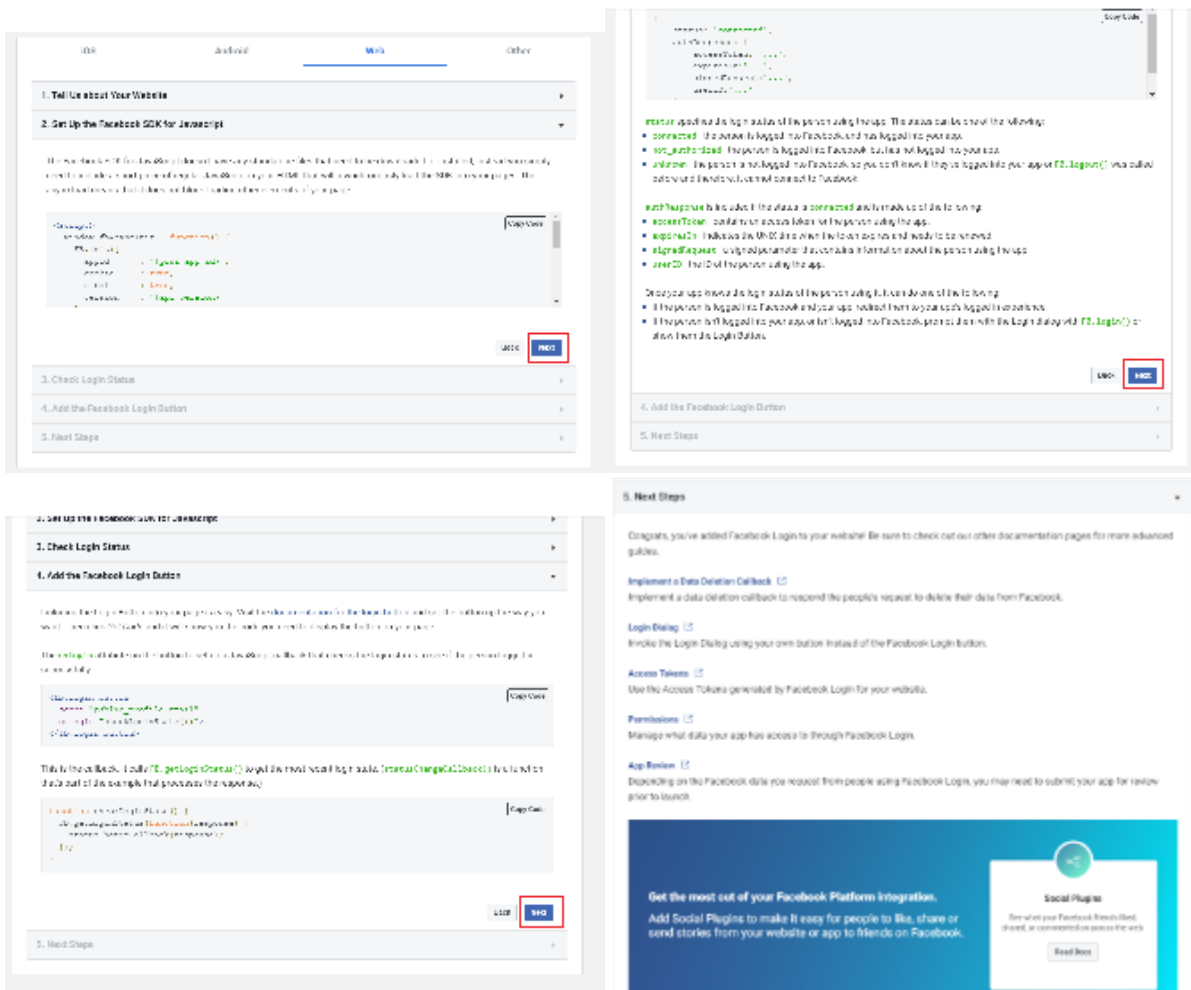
iOS Android Web Other

1. Tell Us about Your Website

2. Set Up the Facebook SDK for Javascript

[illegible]

Copy Code

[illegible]

Back Next

3. Check Login Status

4. Add the Facebook Login Button

5. Next Steps

Copy Code

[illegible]

status specifies the login status of the person using the app. The status can be one of the following:

- connected - the person is logged into Facebook, and has logged into your app.
- not_authorized - the person is logged into Facebook, but has not logged into your app.
- unknown - the person is not logged into Facebook, so you don't know if they're logged into your app or FB.logout() was called before and therefore, it cannot connect to Facebook.

authResponse is included if the status is connected and is made up of the following:

- accessToken - contains an access token for the person using the app.
- expiresIn - indicates the UNIX time when the token expires and needs to be renewed.
- signedRequest - a signed parameter that contains information about the person using the app.
- userID - the ID of the person using the app.

Once your app knows the login status of the person using it, it can do one of the following:

- If the person is logged into Facebook and your app, redirect them to your app's logged in experience.
- If the person isn't logged into your app or isn't logged into Facebook, prompt them with the Login dialog with FB.login() or show them the Login Button.

Back Next

4. Add the Facebook Login Button

5. Next Steps

2. Set Up the Facebook SDK for Javascript

3. Check Login Status

4. Add the Facebook Login Button

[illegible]

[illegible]

Copy Code

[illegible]

This is the callback. It calls FB.getLoginStatus() to get the most recent login state. (statusChangeCallback() is a function that's part of the example that processes the response.)

Copy Code

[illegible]

Back Next

5. Next Steps

5. Next Steps

Congrats, you've added Facebook Login to your website! Be sure to check out our other documentation pages for more advanced guides.

Implement a Data Deletion Callback
Implement a data deletion callback to respond the people's request to delete their data from Facebook.

Login Dialog
Invoke the Login Dialog using your own button instead of the Facebook Login button.

Access Tokens
Use the Access Tokens generated by Facebook Login for your website.

Permissions
Manage what data your app has access to through Facebook Login.

App Review
Depending on the Facebook data you request from people using Facebook Login, you may need to submit your app for review prior to launch.

Get the most out of your Facebook Platform integration.
Add Social Plugins to make it easy for people to like, share or send stories from your website or app to friends on Facebook.

Social Plugins
See what your Facebook friends liked, shared, or commented on across the web

Read Docs